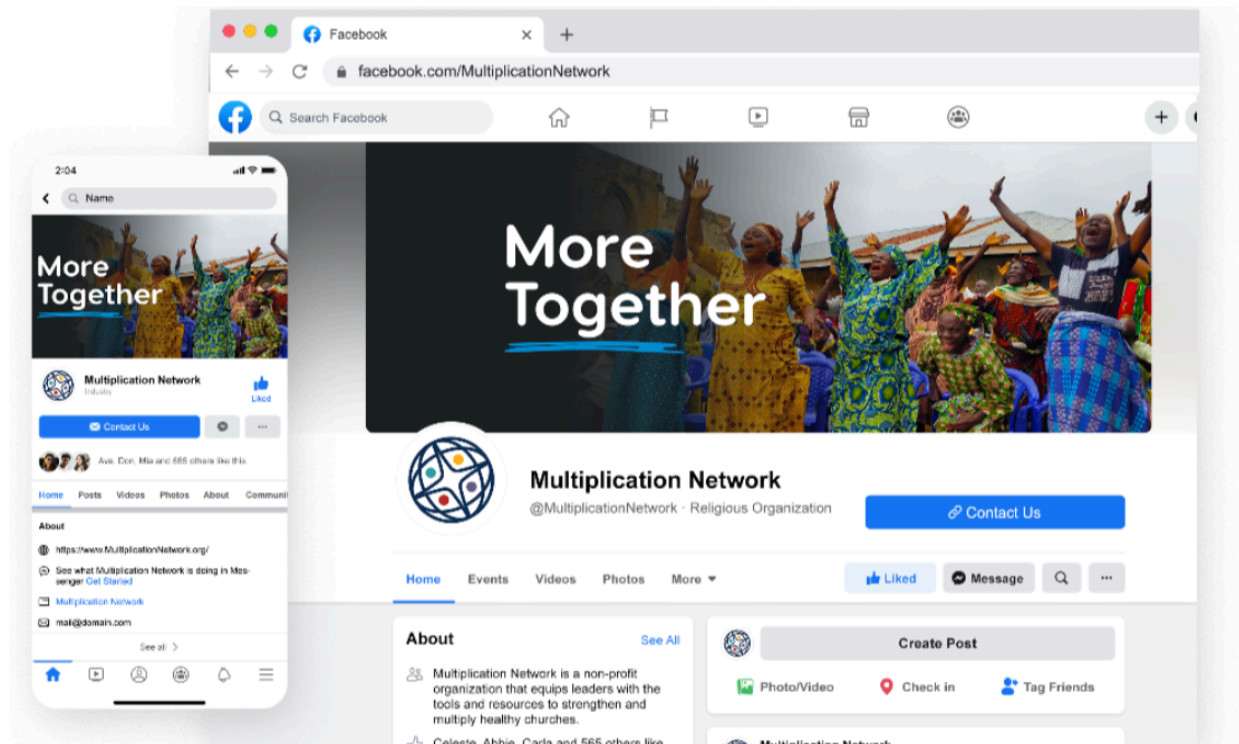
Facebook
facebook.com/MultiplicationNetwork
Search Facebook

More Together

Multiplication Network
@MultiplicationNetwork · Religious Organization
Contact Us

Home Events Videos Photos More
Liked Message

About
See All
Multiplication Network is a non-profit organization that equips leaders with the tools and resources to strengthen and multiply healthy churches.
Celeste, Abbie, Carla and 565 others like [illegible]

Create Post
Photo/Video Check in Tag Friends

2:04
Name
More Together
Multiplication Network
Industry
Liked
Contact Us
Ava, Con, Mia and 565 others like this
Home Posts Videos Photos About Communi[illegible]
About
https://www.MultiplicationNetwork.org/
See what Multiplication Network is doing in Messenger Get Started
Multiplication Network
mail@domain.com
See all